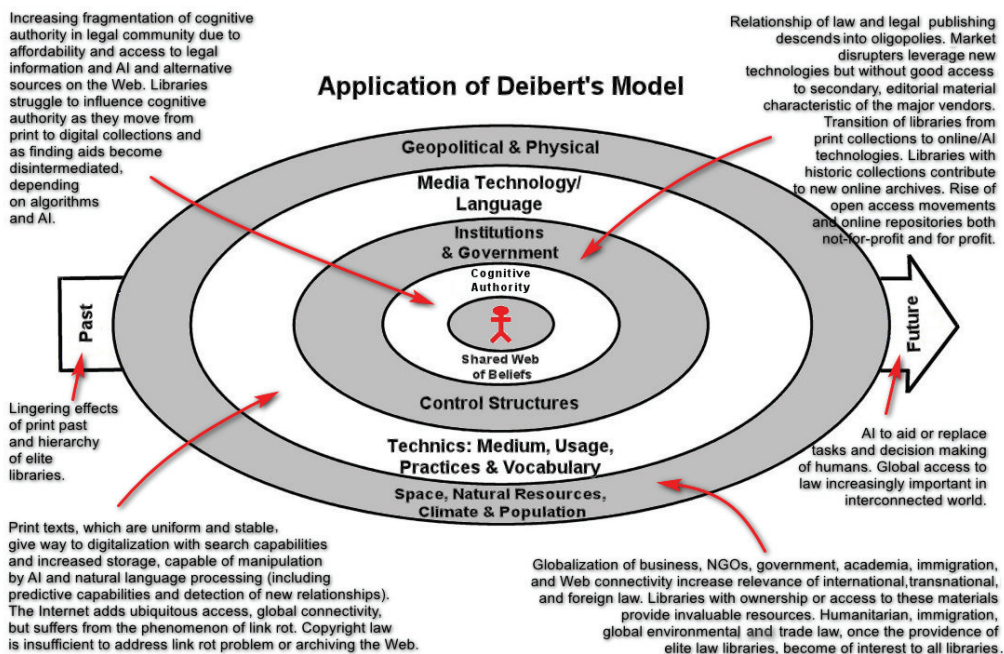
Increasing fragmentation of cognitive authority in legal community due to affordability and access to legal information and AI and alternative sources on the Web. Libraries struggle to influence cognitive authority as they move from print to digital collections and as finding aids become disintermediated, depending on algorithms and AI.

Application of Deibert's Model

Relationship of law and legal publishing descends into oligopolies. Market disrupters leverage new technologies but without good access to secondary, editorial material characteristic of the major vendors. Transition of libraries from print collections to online/AI technologies. Libraries with historic collections contribute to new online archives. Rise of open access movements and online repositories both not-for-profit and for profit.

Geopolitical & Physical

Media Technology/ Language

Institutions & Government

Cognitive Authority

Shared Web of Beliefs

Control Structures

Technics: Medium, Usage, Practices & Vocabulary

Space, Natural Resources, Climate & Population

Past

Future

Lingering effects of print past and hierarchy of elite libraries.

AI to aid or replace tasks and decision making of humans. Global access to law increasingly important in interconnected world.

Print texts, which are uniform and stable, give way to digitalization with search capabilities and increased storage, capable of manipulation by AI and natural language processing (including predictive capabilities and detection of new relationships). The Internet adds ubiquitous access, global connectivity, but suffers from the phenomenon of link rot. Copyright law is insufficient to address link rot problem or archiving the Web.

Globalization of business, NGOs, government, academia, immigration, and Web connectivity increase relevance of international,transnational, and foreign law. Libraries with ownership or access to these materials provide invaluable resources. Humanitarian, immigration, global environmental and trade law, once the providence of elite law libraries, become of interest to all libraries.